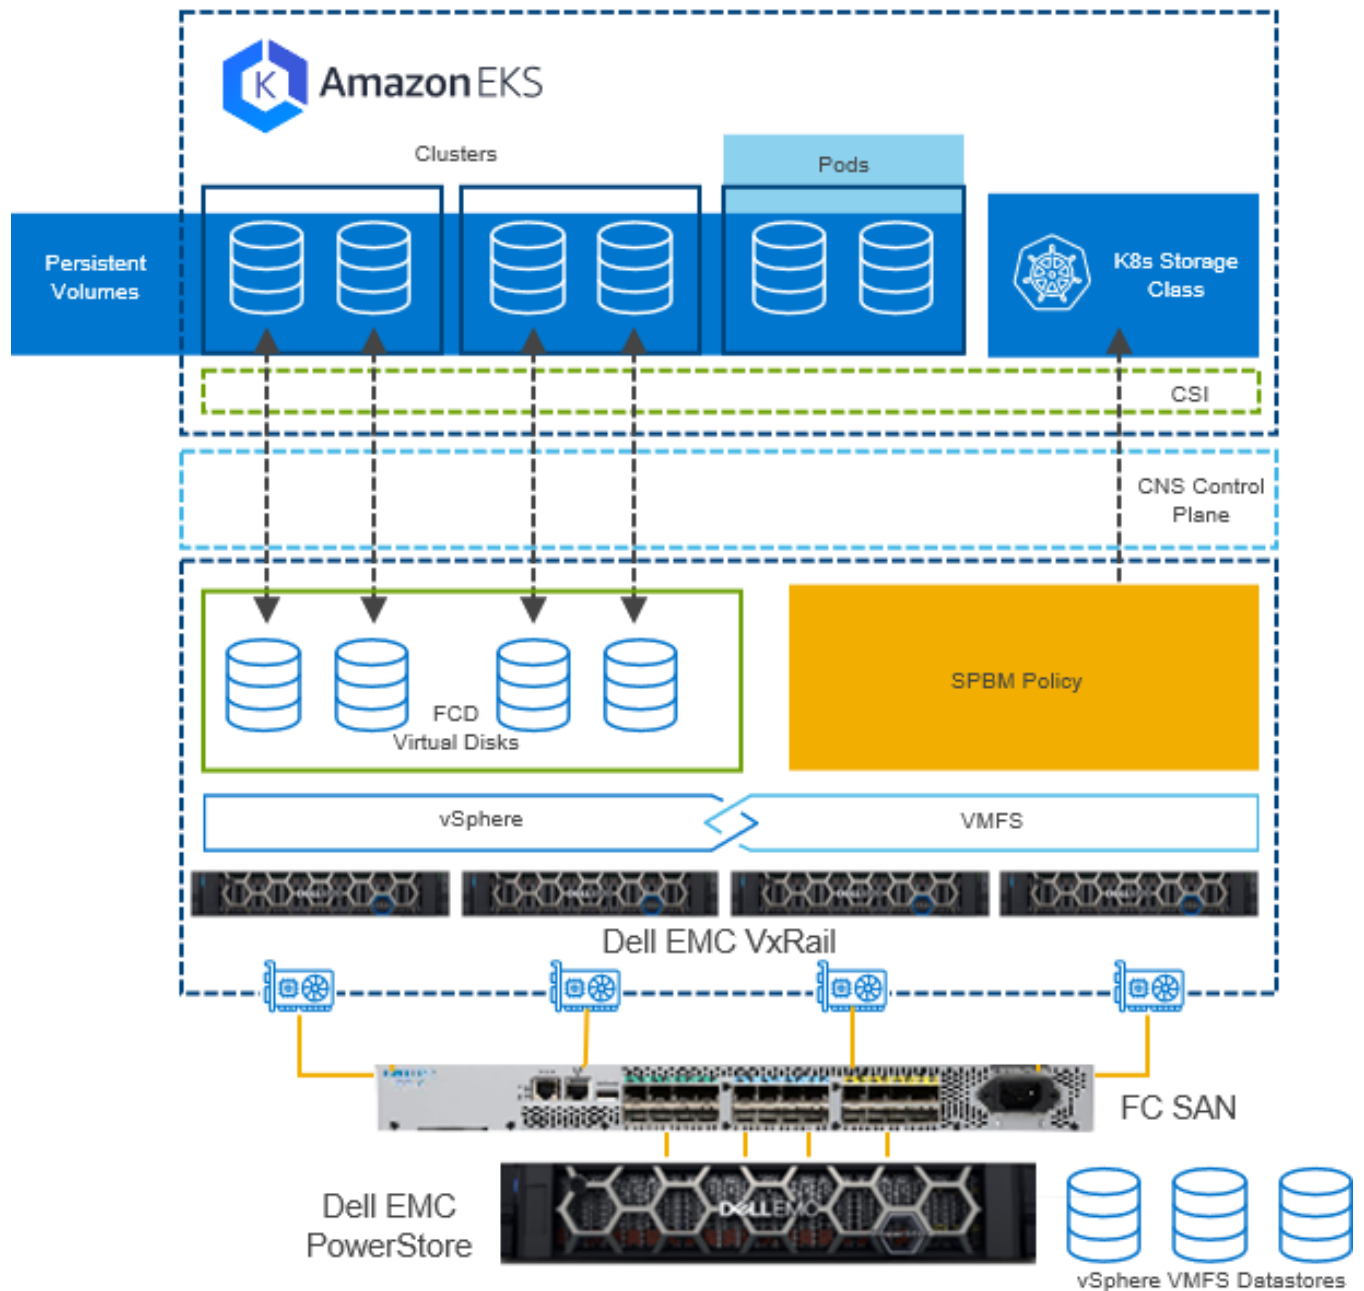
Amazon EKS

Clusters

Pods

Persistent Volumes

K8s Storage Class

CSI

CNS Control Plane

FCD Virtual Disks

SPBM Policy

vSphere

VMFS

Dell EMC VxRail

FC SAN

Dell EMC PowerStore

vSphere VMFS Datastores